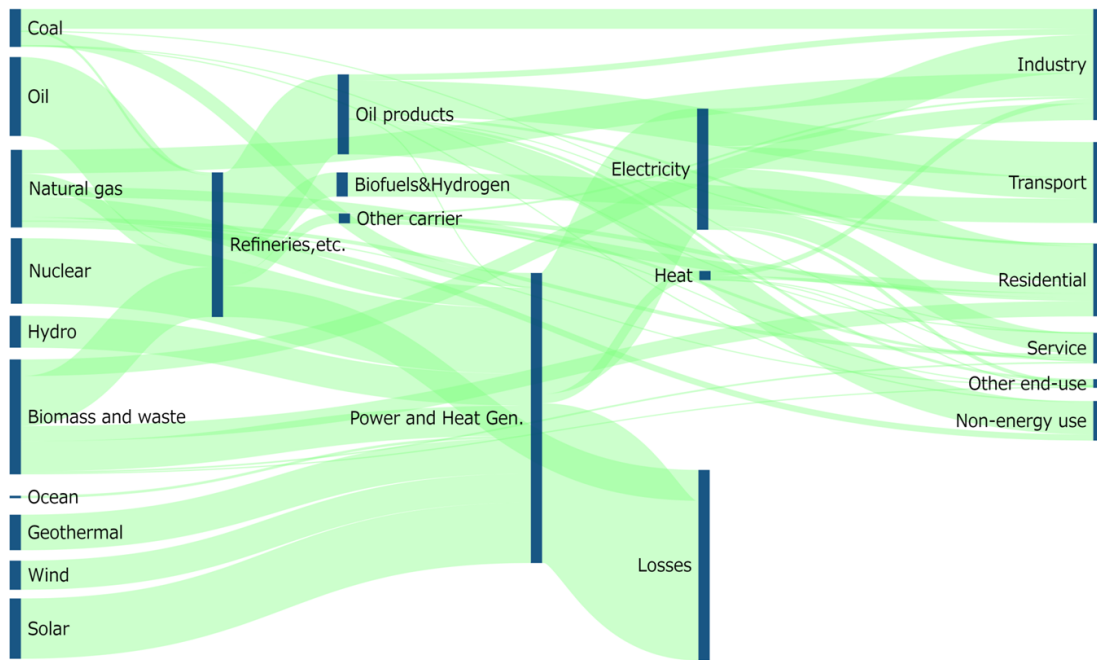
Coal
Oil
Natural gas
Nuclear
Hydro
Biomass and waste
Ocean
Geothermal
Wind
Solar
Refineries,etc.
Oil products
Biofuels&Hydrogen
Other carrier
Power and Heat Gen.
Electricity
Heat
Losses
Industry
Transport
Residential
Service
Other end-use
Non-energy use